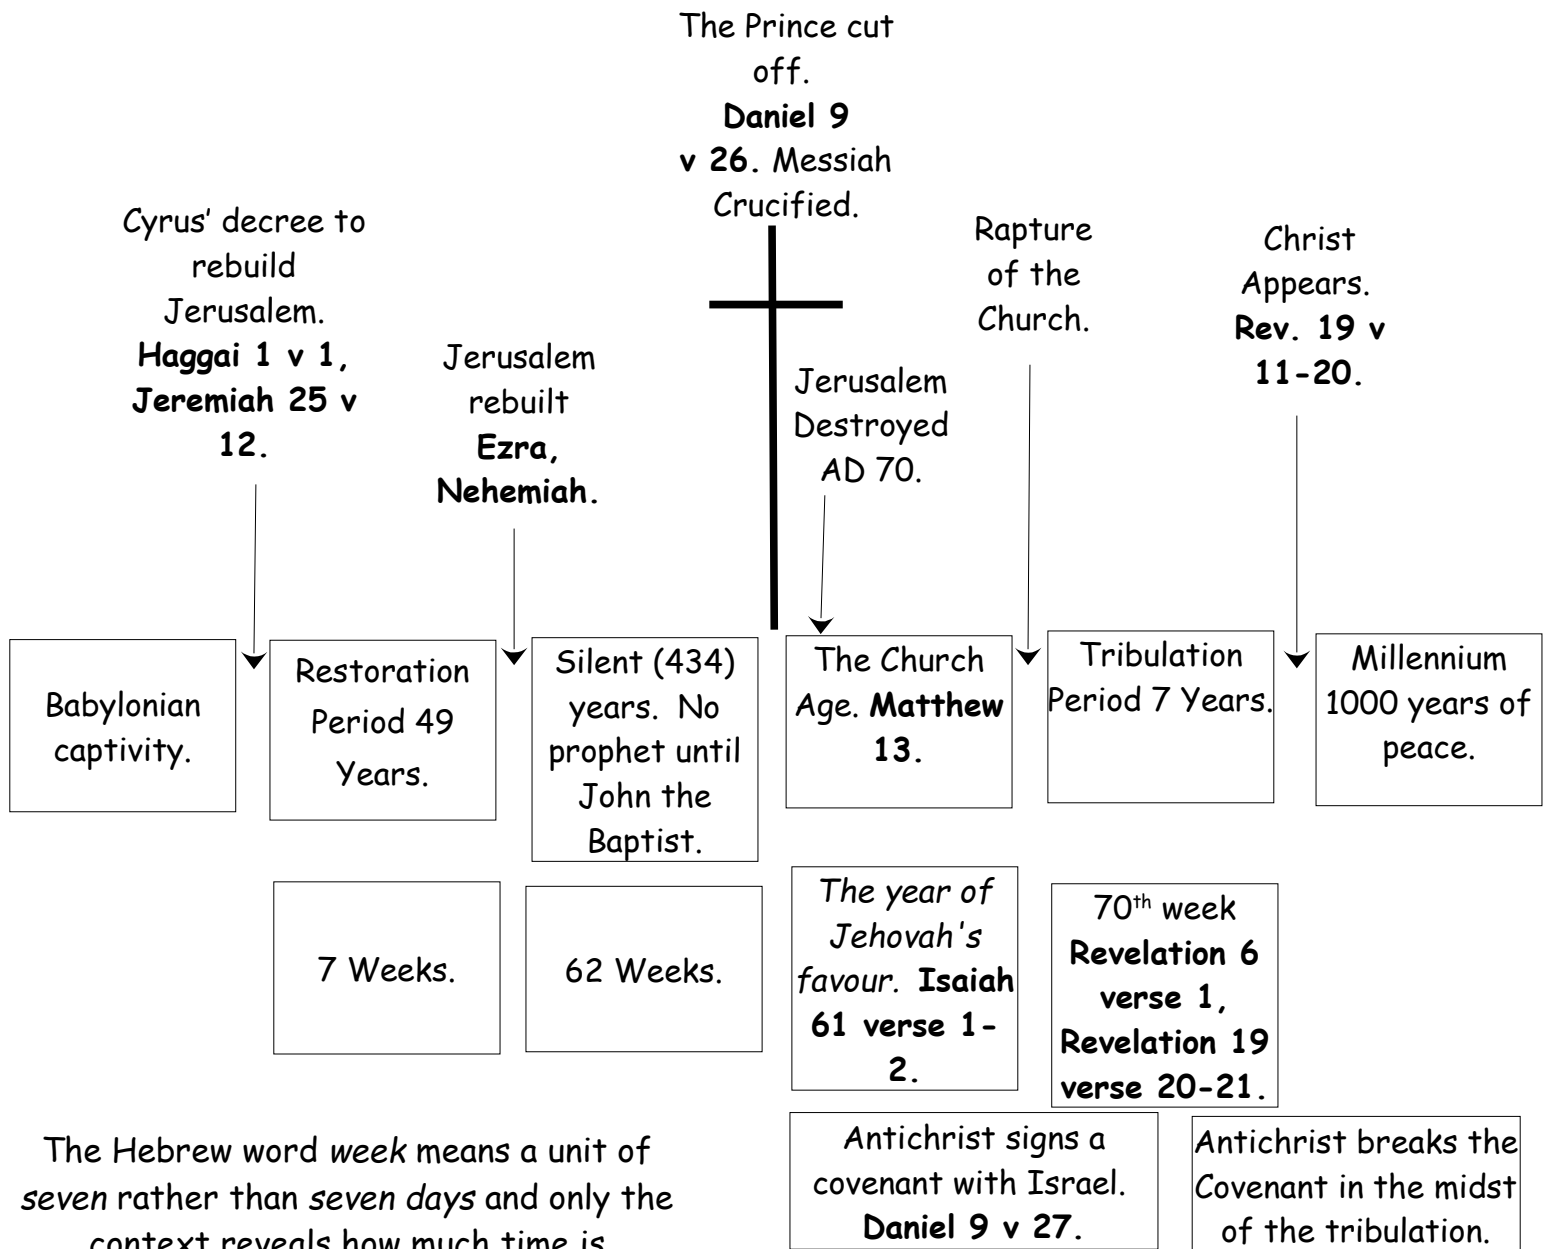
The Prince cut off. **Daniel 9 v 26.** Messiah Crucified.

Cyrus' decree to rebuild Jerusalem. **Haggai 1 v 1, Jeremiah 25 v 12.**

Jerusalem rebuilt **Ezra, Nehemiah.**

Jerusalem Destroyed AD 70.

Rapture of the Church.

Christ Appears. **Rev. 19 v 11-20.**

Babylonian captivity.

Restoration Period 49 Years.

Silent (434) years. No prophet until John the Baptist.

The Church Age. **Matthew 13.**

Tribulation Period 7 Years.

Millennium 1000 years of peace.

7 Weeks.

62 Weeks.

*The year of Jehovah's favour.* **Isaiah 61 verse 1-2.**

$70^{th}$ week **Revelation 6 verse 1, Revelation 19 verse 20-21.**

Antichrist signs a covenant with Israel. **Daniel 9 v 27.**

Antichrist breaks the Covenant in the midst of the tribulation.

The Hebrew word *week* means a unit of *seven* rather than *seven days* and only the context reveals how much time is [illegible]